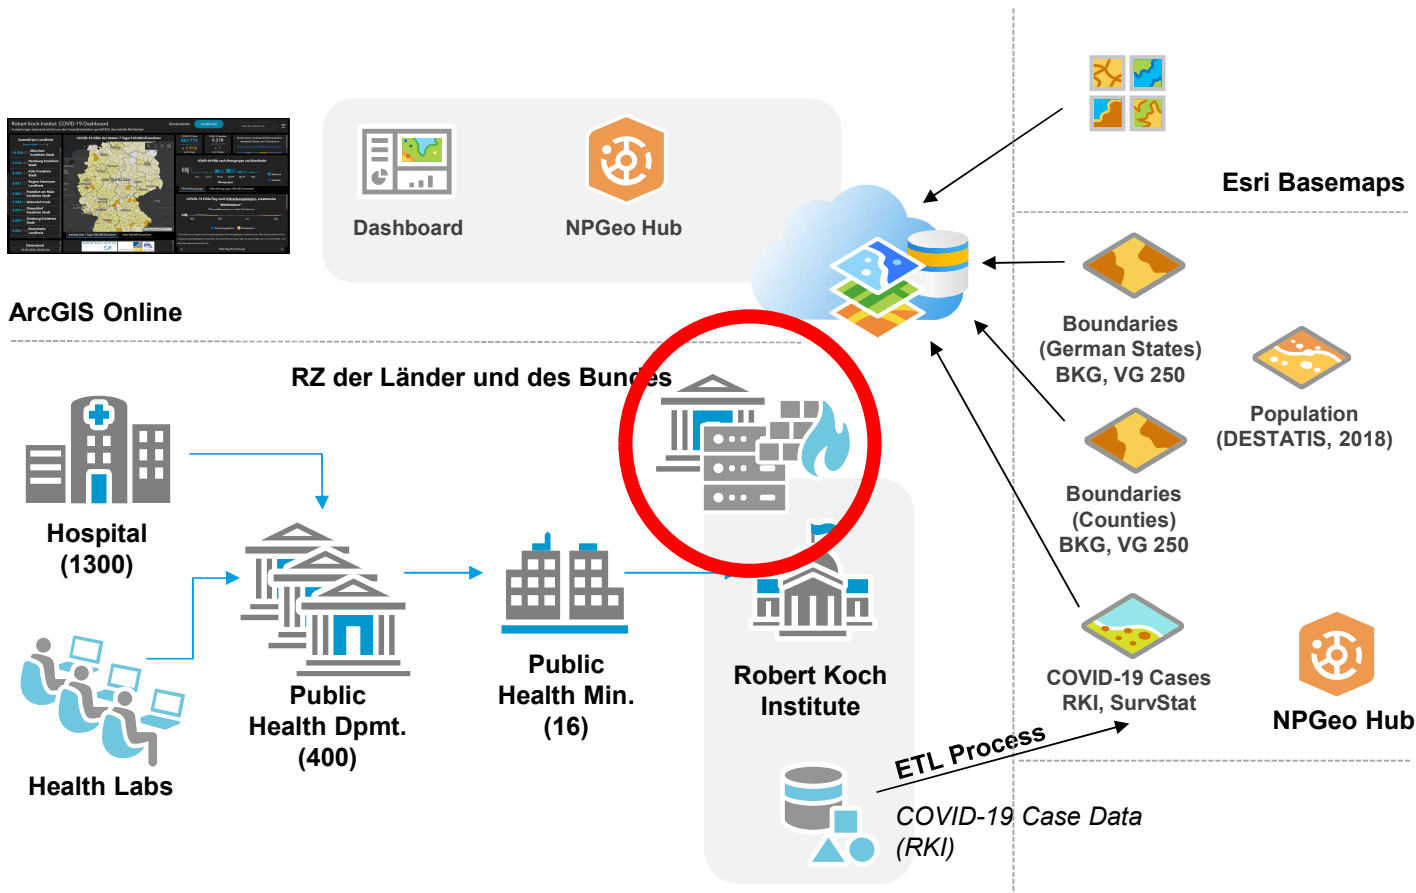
Dashboard

NPGeo Hub

ArcGIS Online

Esri Basemaps

Boundaries (German States) BKG, VG 250

Population (DESTATIS, 2018)

Boundaries (Counties) BKG, VG 250

COVID-19 Cases RKI, SurvStat

NPGeo Hub

RZ der Länder und des Bundes

Hospital (1300)

Health Labs

Public Health Dpmt. (400)

Public Health Min. (16)

Robert Koch Institute

ETL Process

COVID-19 Case Data (RKI)